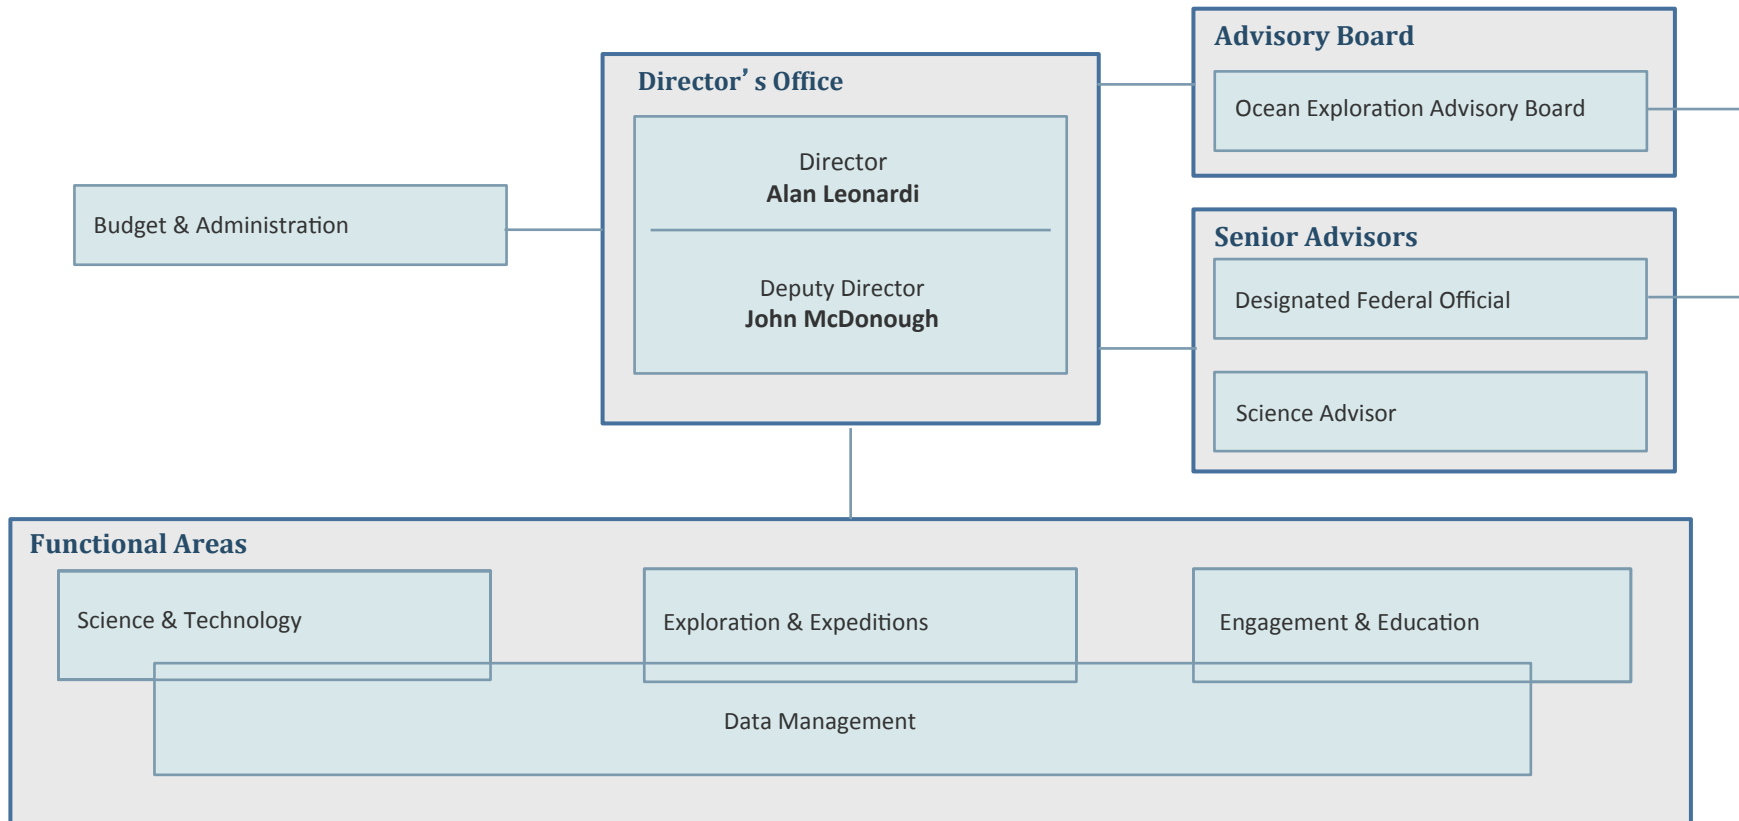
Director’ s Office

Director
**Alan Leonardi**

Deputy Director
**John McDonough**

Advisory Board

Ocean Exploration Advisory Board

Budget & Administration

Senior Advisors

Designated Federal Official

Science Advisor

Functional Areas

Science & Technology

Exploration & Expeditions

Engagement & Education

Data Management